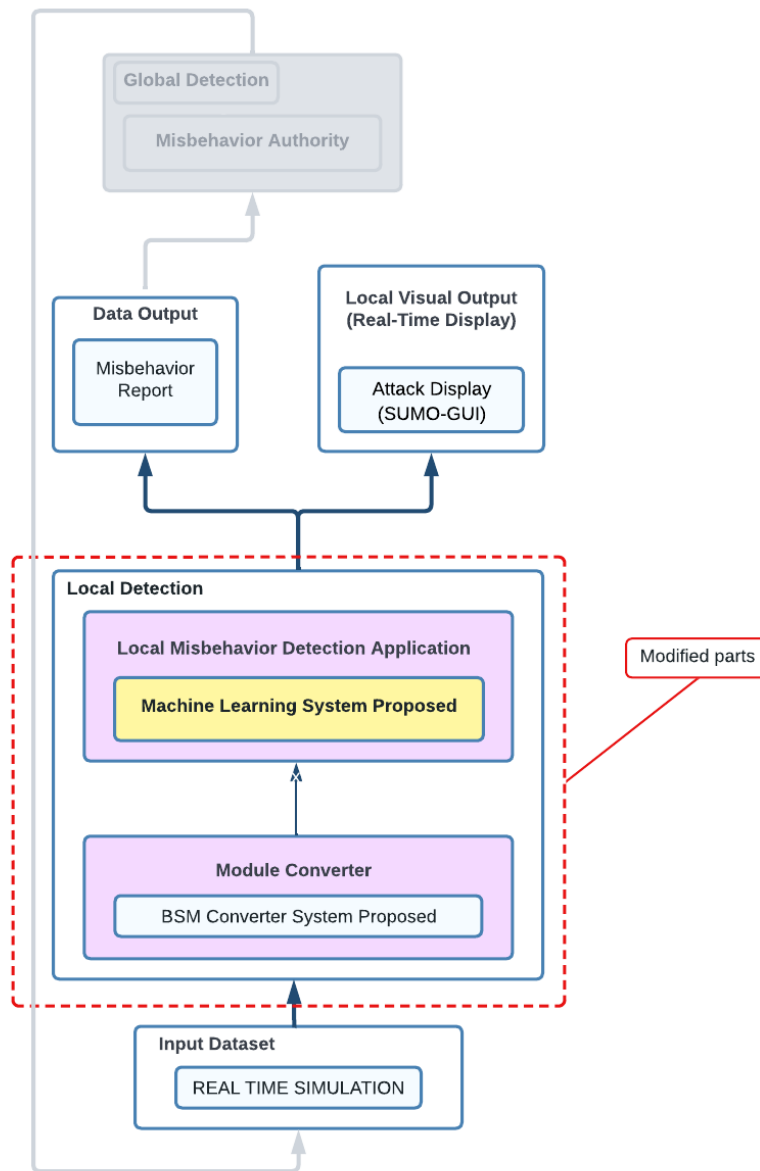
Global Detection

Misbehavior Authority

Data Output

Misbehavior Report

Local Visual Output (Real-Time Display)

Attack Display (SUMO-GUI)

Local Detection

Local Misbehavior Detection Application

Machine Learning System Proposed

Modified parts

Module Converter

BSM Converter System Proposed

Input Dataset

REAL TIME SIMULATION